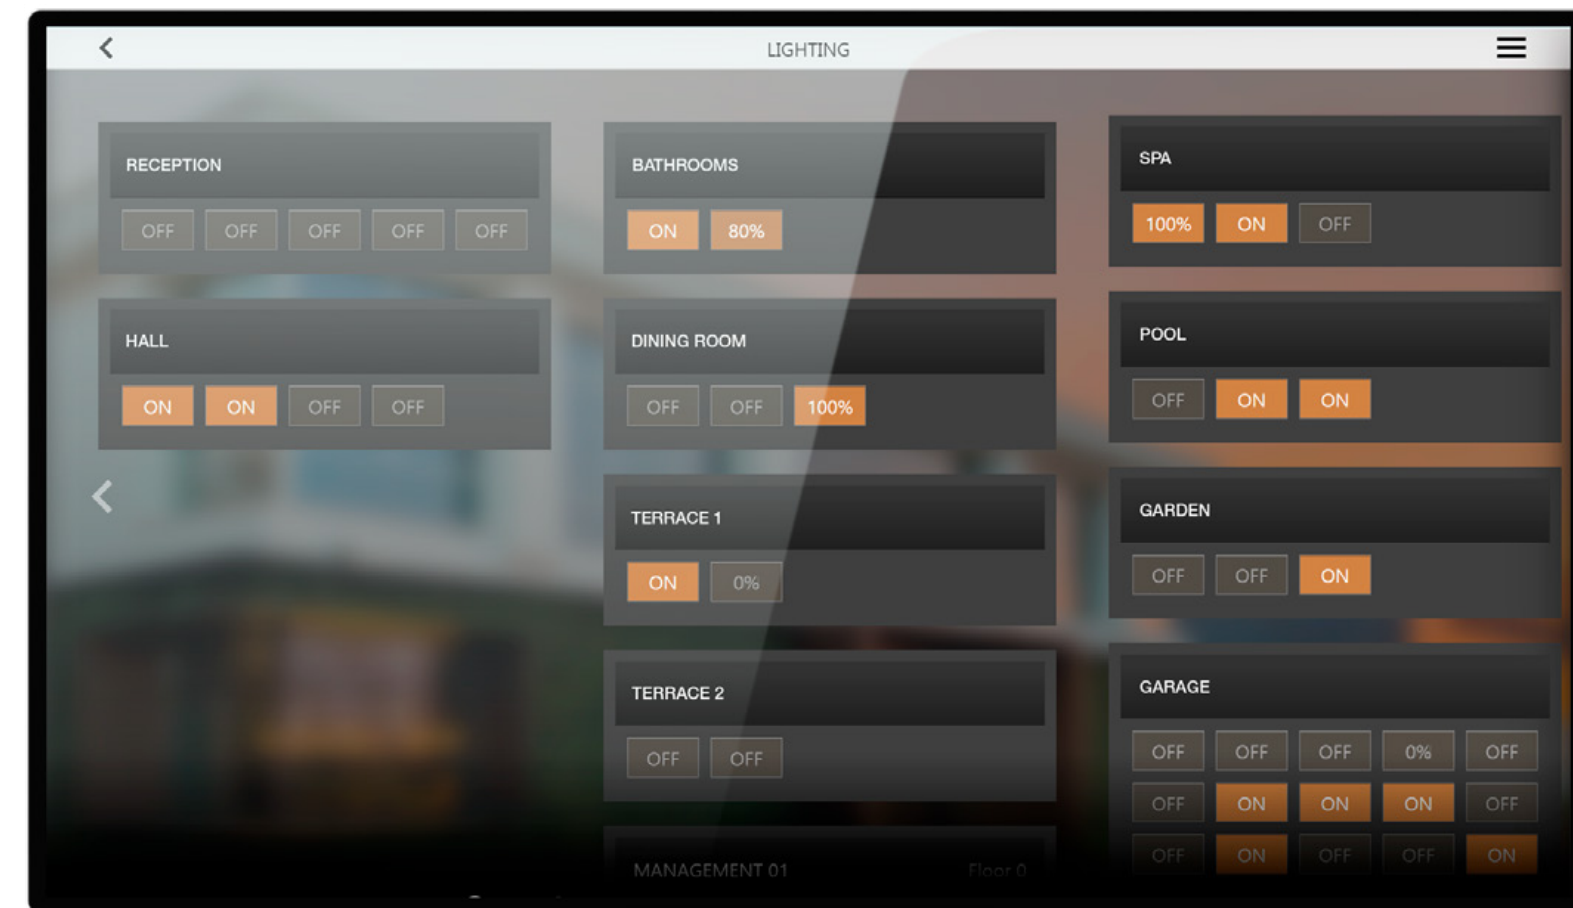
LIGHTING

RECEPTION
OFF OFF OFF OFF OFF

HALL
ON ON OFF OFF

BATHROOMS
ON 80%

DINING ROOM
OFF OFF 100%

TERRACE 1
ON 0%

TERRACE 2
OFF OFF

MANAGEMENT 01 Floor 0

SPA
100% ON OFF

POOL
OFF ON ON

GARDEN
OFF OFF ON

GARAGE
OFF OFF OFF 0% OFF
OFF ON ON ON OFF
OFF ON OFF OFF ON